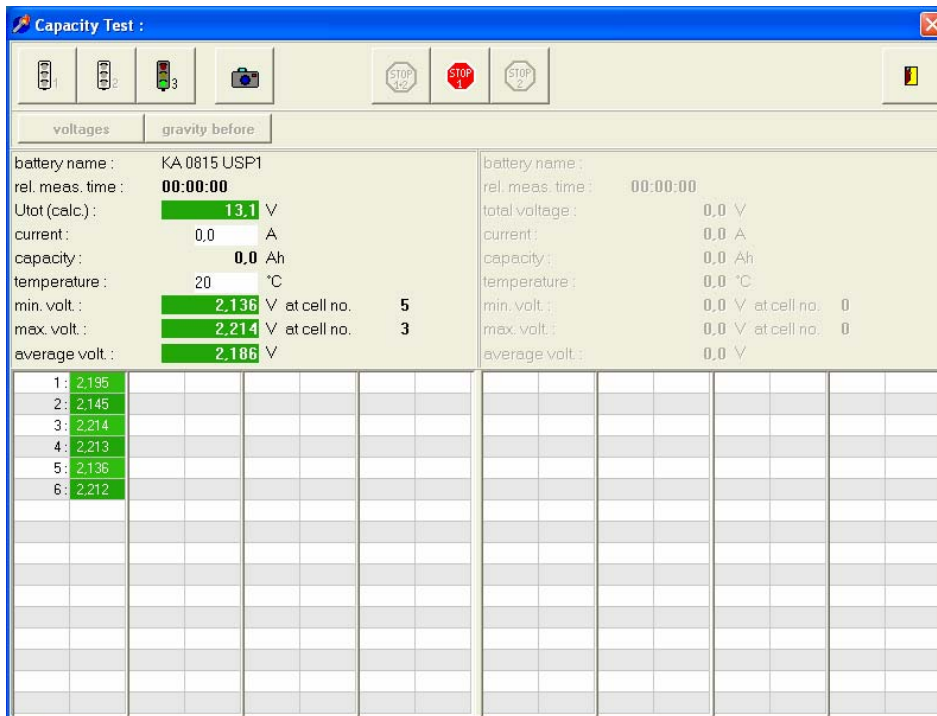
Capacity Test :

1 2 3

STOP 1+2 STOP 1 STOP 2

voltages gravity before

battery name : KA 0815 USP1
rel. meas. time : 00:00:00
Utot (calc.) : 13,1 V
current : 0,0 A
capacity : 0,0 Ah
temperature : 20 °C
min. volt. : 2,136 V at cell no. 5
max. volt. : 2,214 V at cell no. 3
average volt. : 2,186 V

battery name :
rel. meas. time : 00:00:00
total voltage : 0,0 V
current : 0,0 A
capacity : 0,0 Ah
temperature : 0,0 °C
min. volt. : 0,0 V at cell no. 0
max. volt. : 0,0 V at cell no. 0
average volt. : 0,0 V

1 : 2,195
2 : 2,145
3 : 2,214
4 : 2,213
5 : 2,136
6 : 2,212